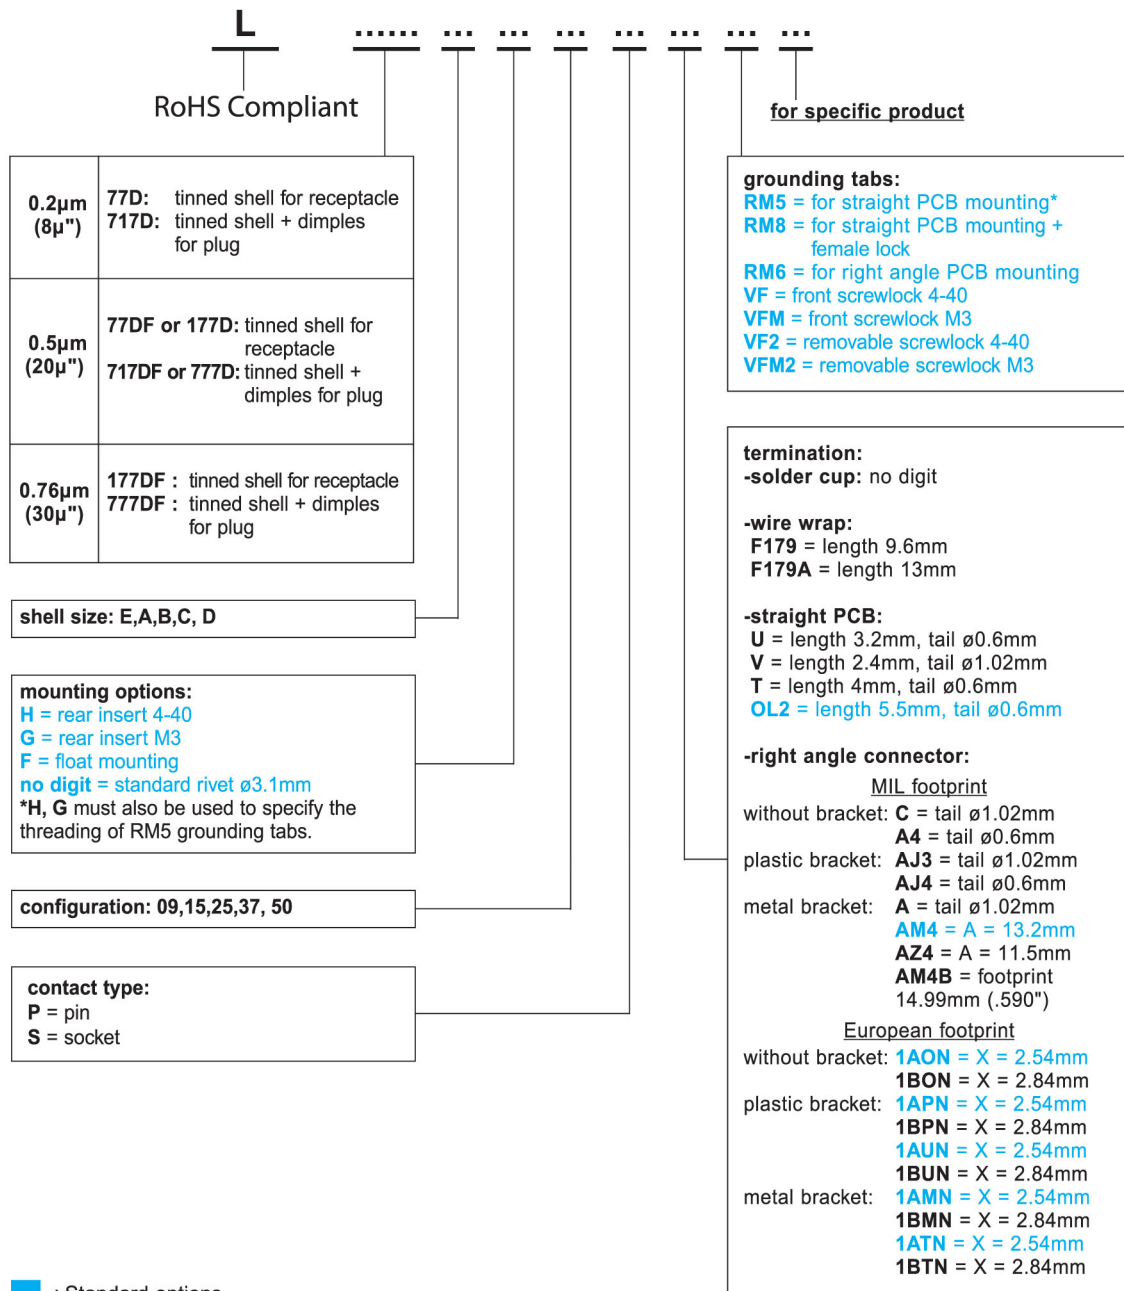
L ...... ... ... ... ... ... ... ...

RoHS Compliant

for specific product

| 0.2µm (8µ") | 77D: tinned shell for receptacle 717D: tinned shell + dimples for plug |
|---|---|
| 0.5µm (20µ") | 77DF or 177D: tinned shell for receptacle 717DF or 777D: tinned shell + dimples for plug |
| 0.76µm (30µ") | 177DF : tinned shell for receptacle 777DF : tinned shell + dimples for plug |

shell size: E,A,B,C, D

mounting options:
H = rear insert 4-40
G = rear insert M3
F = float mounting
no digit = standard rivet ø3.1mm
*H, G must also be used to specify the threading of RM5 grounding tabs.

configuration: 09,15,25,37, 50

contact type:
P = pin
S = socket

grounding tabs:
RM5 = for straight PCB mounting*
RM8 = for straight PCB mounting + female lock
RM6 = for right angle PCB mounting
VF = front screwlock 4-40
VFM = front screwlock M3
VF2 = removable screwlock 4-40
VFM2 = removable screwlock M3

termination:
-solder cup: no digit

-wire wrap:
F179 = length 9.6mm
F179A = length 13mm

-straight PCB:
U = length 3.2mm, tail ø0.6mm
V = length 2.4mm, tail ø1.02mm
T = length 4mm, tail ø0.6mm
OL2 = length 5.5mm, tail ø0.6mm

-right angle connector:
MIL footprint
without bracket: C = tail ø1.02mm
A4 = tail ø0.6mm
plastic bracket: AJ3 = tail ø1.02mm
AJ4 = tail ø0.6mm
metal bracket: A = tail ø1.02mm
AM4 = A = 13.2mm
AZ4 = A = 11.5mm
AM4B = footprint 14.99mm (.590")
European footprint
without bracket: 1AON = X = 2.54mm
1BON = X = 2.84mm
plastic bracket: 1APN = X = 2.54mm
1BPN = X = 2.84mm
1AUN = X = 2.54mm
1BUN = X = 2.84mm
metal bracket: 1AMN = X = 2.54mm
1BMN = X = 2.84mm
1ATN = X = 2.54mm
1BTN = X = 2.84mm

: Standard options